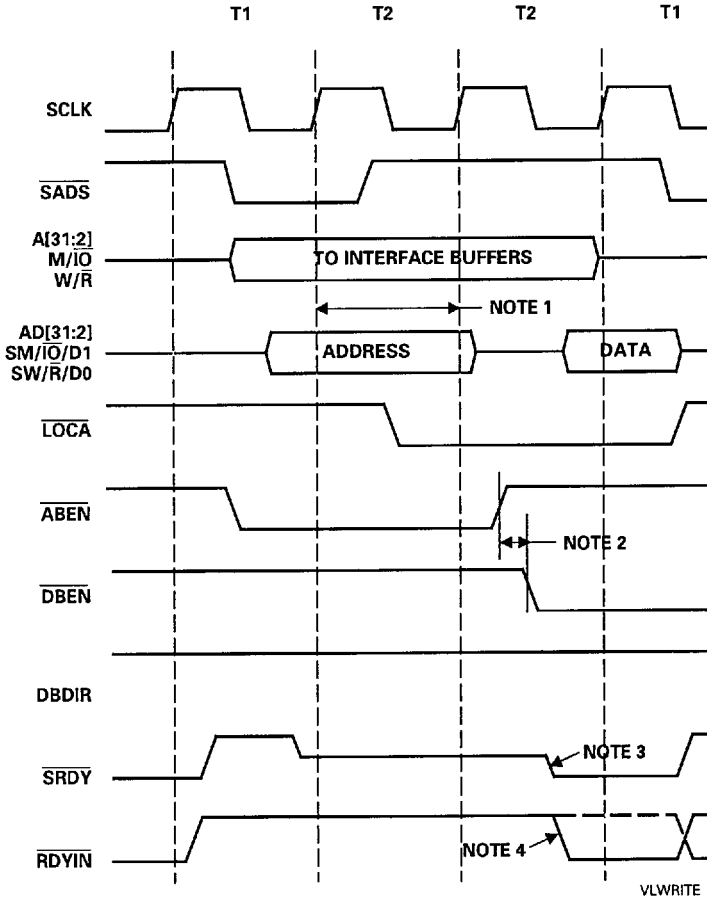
T1 T2 T2 T1

SCLK

$\overline{SADS}$

A[31:2]
M/$\overline{IO}$
W/$\overline{R}$

TO INTERFACE BUFFERS

NOTE 1

AD[31:2]
SM/$\overline{IO}$/D1
SW/$\overline{R}$/D0

ADDRESS

DATA

$\overline{LOCA}$

$\overline{ABEN}$

NOTE 2

$\overline{DBEN}$

DBDIR

$\overline{SRDY}$

NOTE 3

$\overline{RDYIN}$

NOTE 4

VLWRITE